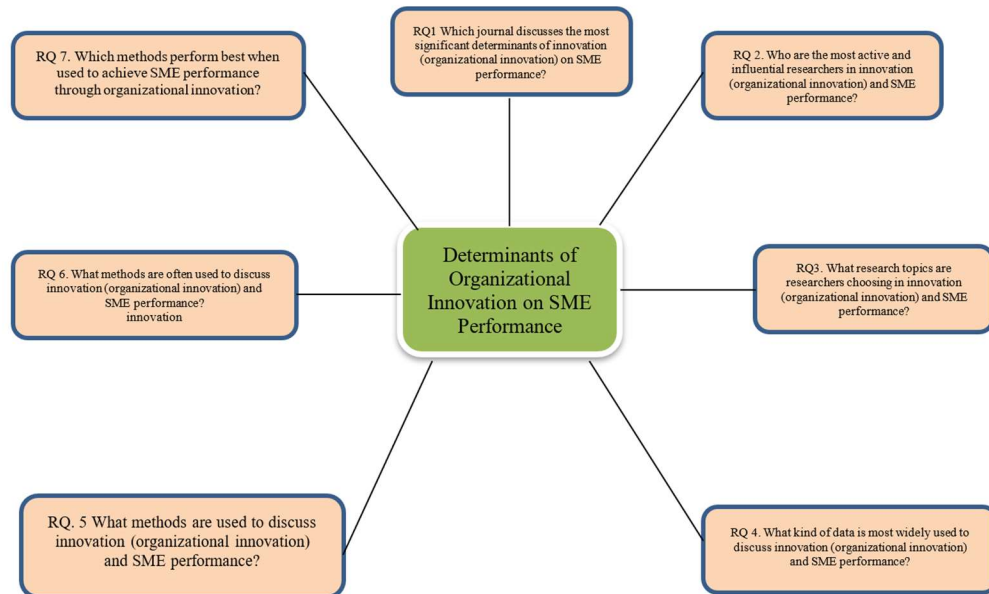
RQ 7. Which methods perform best when used to achieve SME performance through organizational innovation?

RQ1 Which journal discusses the most significant determinants of innovation (organizational innovation) on SME performance?

RQ 2. Who are the most active and influential researchers in innovation (organizational innovation) and SME performance?

Determinants of Organizational Innovation on SME Performance

RQ 6. What methods are often used to discuss innovation (organizational innovation) and SME performance?
innovation

RQ3. What research topics are researchers choosing in innovation (organizational innovation) and SME performance?

RQ. 5 What methods are used to discuss innovation (organizational innovation) and SME performance?

RQ 4. What kind of data is most widely used to discuss innovation (organizational innovation) and SME performance?